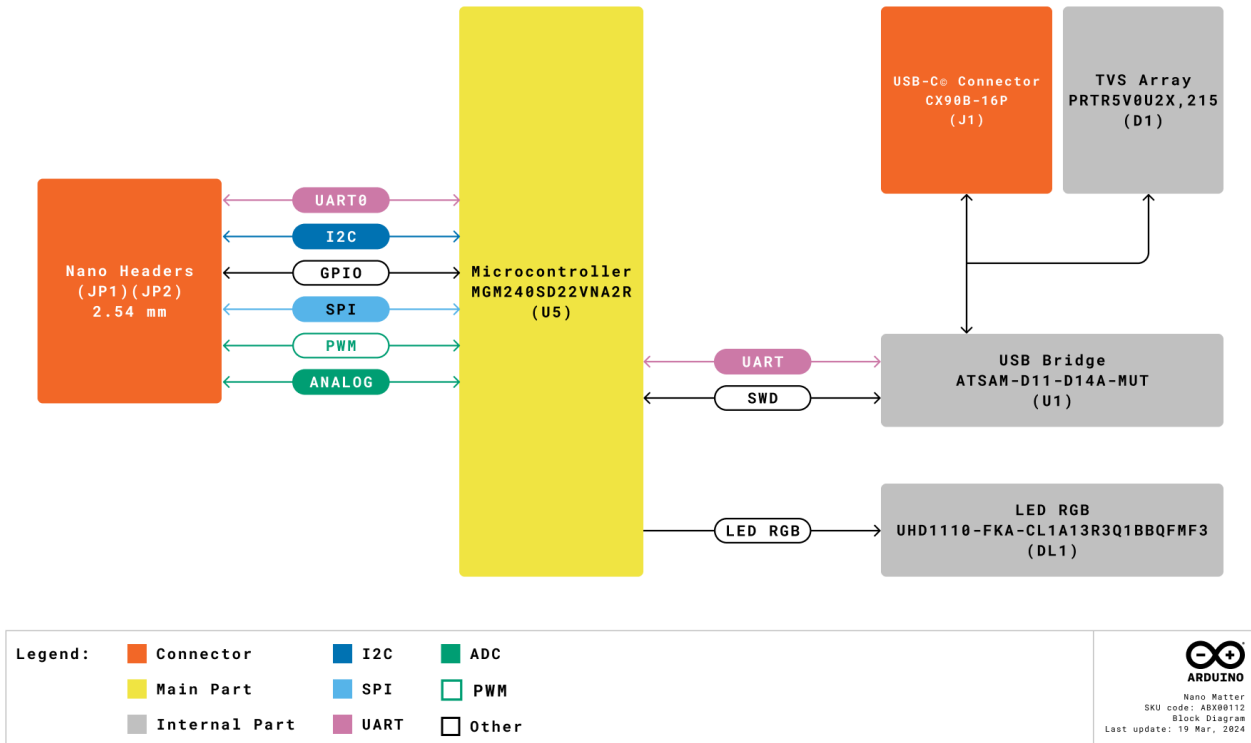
USB-C® Connector
CX90B-16P
(J1)

TVS Array
PRTR5V0U2X,215
(D1)

Nano Headers
(JP1)(JP2)
2.54 mm

UART0

I2C

GPIO

SPI

PWM

ANALOG

Microcontroller
MGM240SD22VNA2R
(U5)

UART

SWD

USB Bridge
ATSAM-D11-D14A-MUT
(U1)

LED RGB

LED RGB
UHD1110-FKA-CL1A13R3Q1BBQFMF3
(DL1)

Legend:

Connector

Main Part

Internal Part

I2C

SPI

UART

ADC

PWM

Other

ARDUINO

Nano Matter
SKU code: ABX00112
Block Diagram
Last update: 19 Mar, 2024